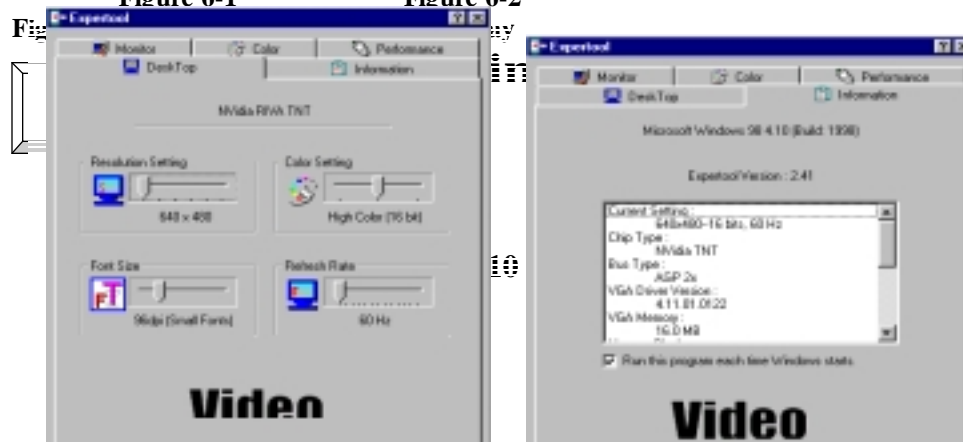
Figure 6-1 Figure 6-2

Fig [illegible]

Expertool

Monitor | Color | Performance

DeskTop | Information

NVidia RIVA TNT

Resolution Setting

640 x 480

Color Setting

High Color (16 bit)

Font Size

96dpi (Small Fonts)

Refresh Rate

60 Hz

Video

in

10

Expertool

Monitor | Color | Performance

DeskTop | Information

Microsoft Windows 98 4.10 (Build: 1998)

Expertool Version : 2.41

Current Setting :
640x480-16 bits, 60 Hz
Chip Type :
NVidia TNT
Bus Type :
AGP 2x
VGA Driver Version :
4.11.01.0122
VGA Memory :
16.0 MB

Run this program each time Windows starts

Video